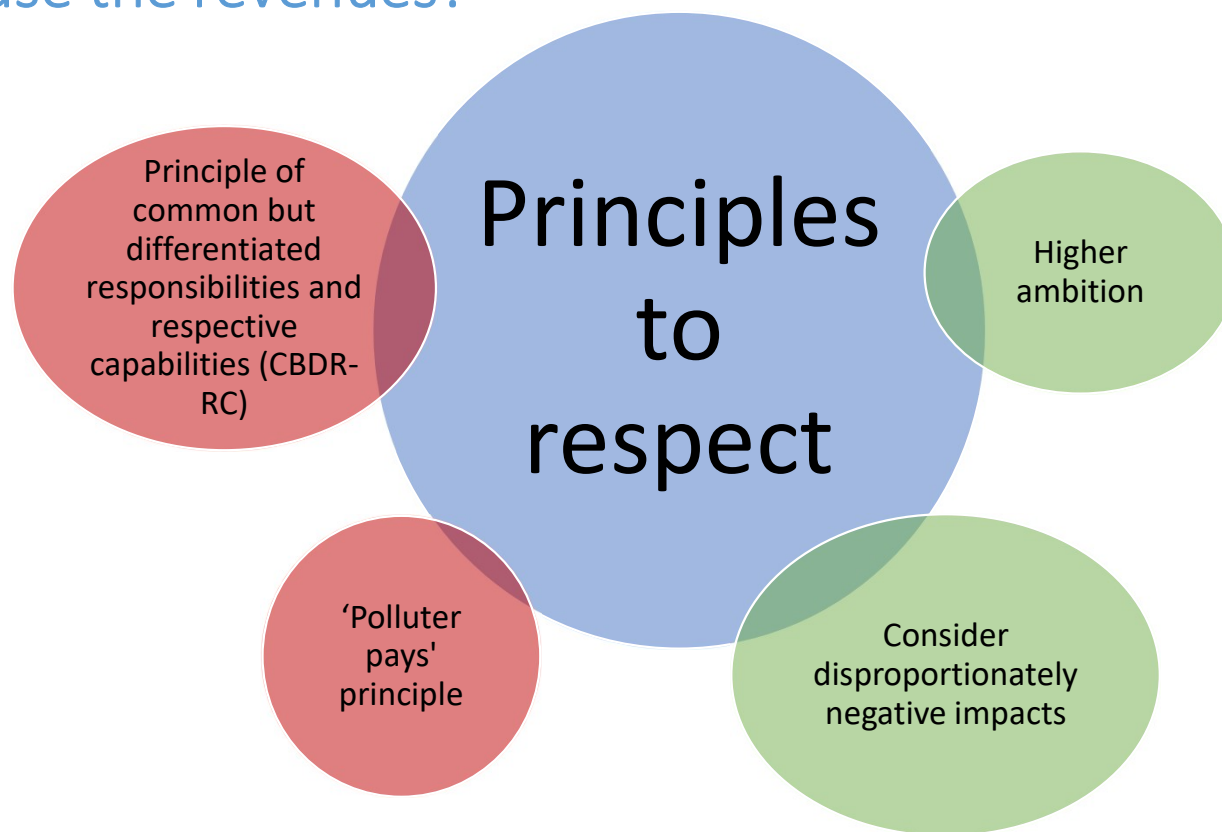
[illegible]se the revenues?

Principles to respect

Principle of common but differentiated responsibilities and respective capabilities (CBDR-RC)

Higher ambition

'Polluter pays' principle

Consider disproportionately negative impacts